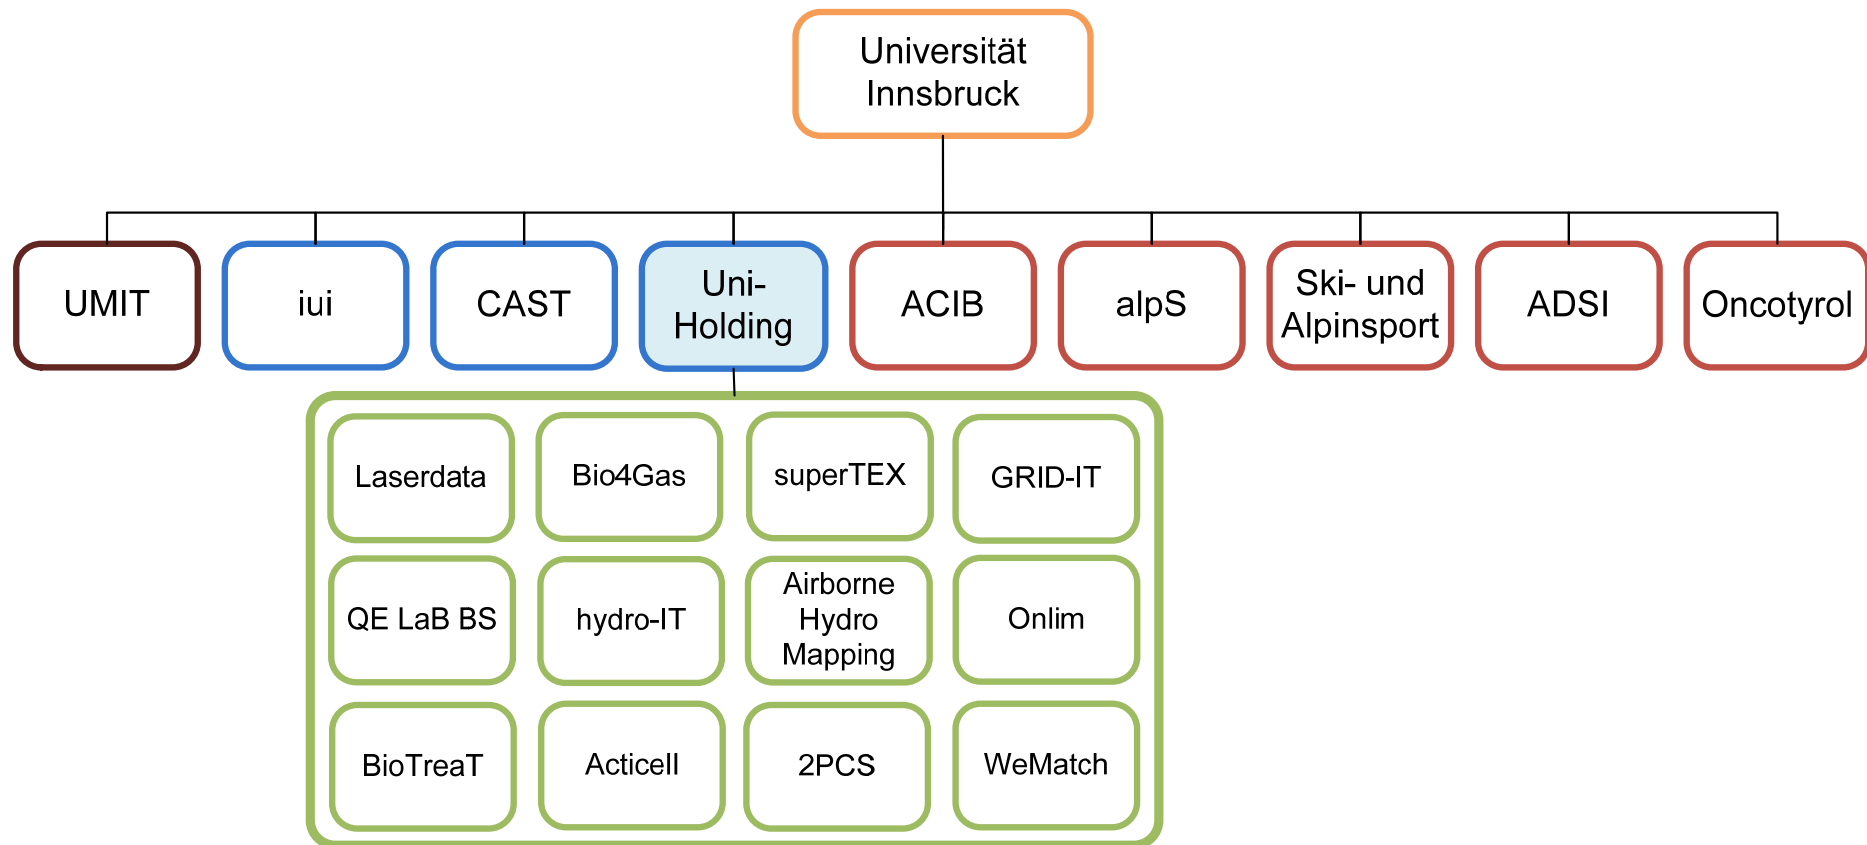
Universität Innsbruck

UMIT

iui

CAST

Uni-Holding

ACIB

alpS

Ski- und Alpinsport

ADSI

Oncotyrol

Laserdata

Bio4Gas

superTEX

GRID-IT

QE LaB BS

hydro-IT

Airborne Hydro Mapping

Onlim

BioTreaT

Acticell

2PCS

WeMatch